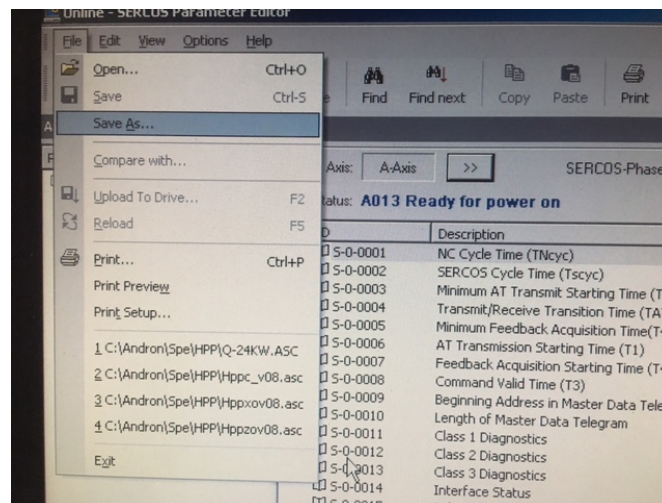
Online - SERCOS Parameter Editor

File Edit View Options Help

Open... Ctrl+O
Save Ctrl-S
Save As...
Compare with...
Upload To Drive... F2
Reload F5
Print... Ctrl+P
Print Preview
Print Setup...
1 C:\Andron\Spe\HPP\Q-24KW.ASC
2 C:\Andron\Spe\HPP\Hppc_v08.asc
3 C:\Andron\Spe\HPP\Hppxov08.asc
4 C:\Andron\Spe\HPP\Hppzov08.asc
Exit

Find Find next Copy Paste Print

Axis: A-Axis >> SERCOS-Phase

tatus: A013 Ready for power on

| D | Description |
|---|---|
| S-0-0001 | NC Cycle Time (TNcyc) |
| S-0-0002 | SERCOS Cycle Time (Tscyc) |
| S-0-0003 | Minimum AT Transmit Starting Time (T |
| S-0-0004 | Transmit/Receive Transition Time (TA |
| S-0-0005 | Minimum Feedback Acquisition Time(T |
| S-0-0006 | AT Transmission Starting Time (T1) |
| S-0-0007 | Feedback Acquisition Starting Time (T |
| S-0-0008 | Command Valid Time (T3) |
| S-0-0009 | Beginning Address in Master Data Tele |
| S-0-0010 | Length of Master Data Telegram |
| S-0-0011 | Class 1 Diagnostics |
| S-0-0012 | Class 2 Diagnostics |
| S-0-0013 | Class 3 Diagnostics |
| S-0-0014 | Interface Status |